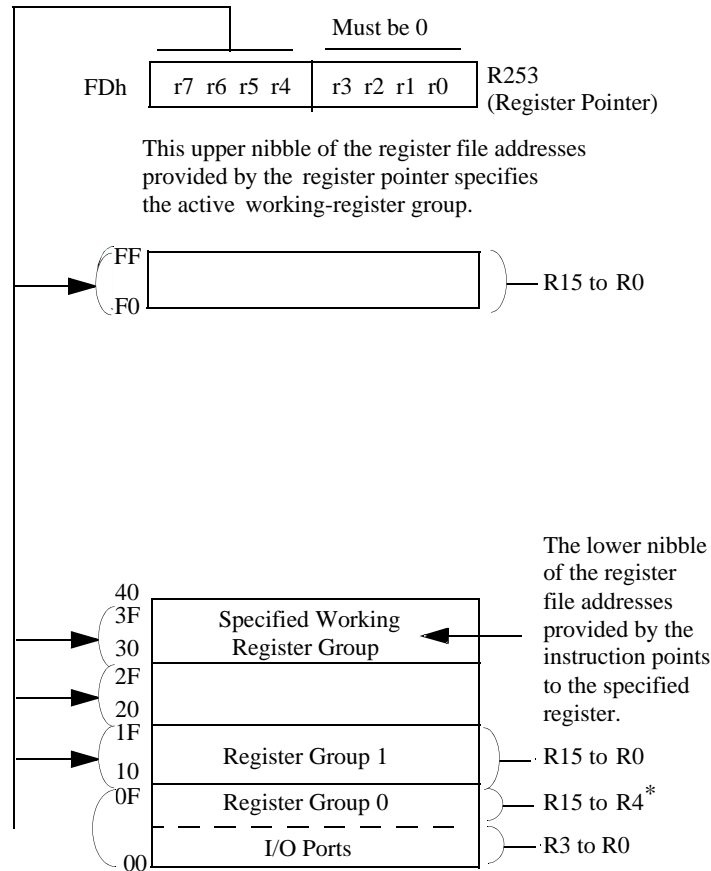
Must be 0

FDh

| r7 r6 r5 r4 | r3 r2 r1 r0 |
|---|---|

R253 (Register Pointer)

This upper nibble of the register file addresses provided by the register pointer specifies the active working-register group.

FF
F0

R15 to R0

40
3F
30
2F
20
1F
10
0F
00

Specified Working Register Group

The lower nibble of the register file addresses provided by the instruction points to the specified register.

Register Group 1

R15 to R0

Register Group 0

R15 to R4*

I/O Ports

R3 to R0